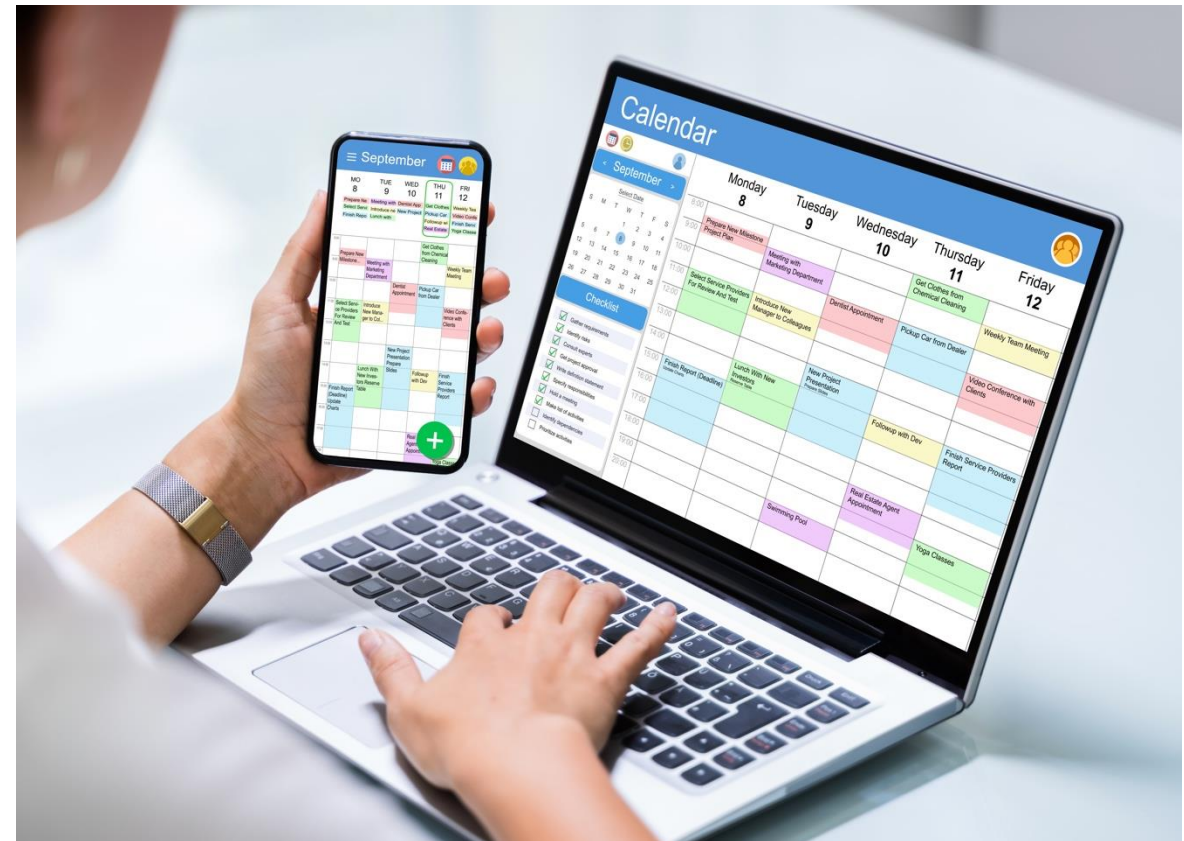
Calendar

September

Select Date

S M T W T F S
1 2 3 4
5 6 7 8 9 10 11
12 13 14 15 16 17 18
19 20 21 22 23 24 25
26 27 28 29 30 31

Checklist

Gather requirements
Identify risks
Consult experts
Get project approval
Write optimism statement
Specify responsibilities
Hold a meeting
Make list of activities
Identify dependencies
Prioritize activities

Monday 8
Tuesday 9
Wednesday 10
Thursday 11
Friday 12

8:00
9:00
10:00
11:00
12:00
13:00
14:00
15:00
16:00
17:00
18:00
19:00
20:00

Prepare New Milestone Project Plan
Meeting with Marketing Department
Get Clothes from Chemical Cleaning
Select Service Providers For Review And Test
Introduce New Manager to Colleagues
Dentist Appointment
Pickup Car from Dealer
Weekly Team Meeting
Video Conference with Clients
Finish Report (Deadline)
Update Charts
Lunch With New Investors
Reserve Table
New Project Presentation
Prepare Slides
Followup with Dev
Finish Service Providers Report
Real Estate Agent Appointment
Swimming Pool
Yoga Classes

≡ September

MO 8
TUE 9
WED 10
THU 11
FRI 12

Prepare Ne
Meeting with
Dentist App
Get Clothes
Weekly Tea
Select Servi
Introduce ne
New Project
Pickup Car
Video Confe
Finish Repo
Lunch with
Followup wi
Finish Servi
Real Estate
Yoga Classe

Prepare New Milestone...
Meeting with Marketing Department
Get Clothes from Chemical Cleaning
Weekly Team Meeting
Dentist Appointment
Pickup Car from Dealer
Select Service Providers For Review And Test
Introduce New Manager to Col...
Video Conference with Clients
New Project Presentation Prepare Slides
Lunch With New Investors Reserve Table
Followup with Dev
Finish Service Providers Report
Finish Report (Deadline) Update Charts
Real Agent Appoi
Yoga Classes

+